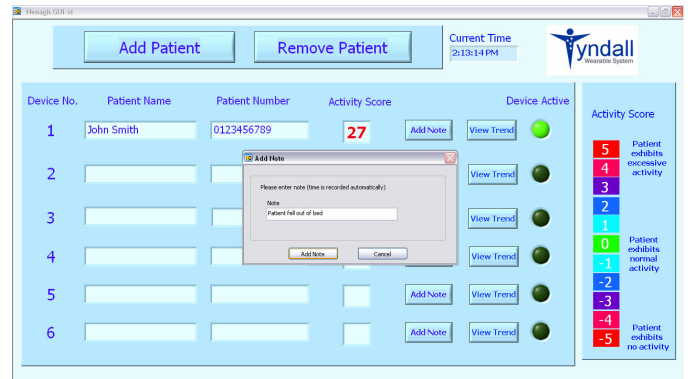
Hewagh GUI.vi

Add Patient

Remove Patient

Current Time
2:13:14 PM

Tyndall
Wearable System

| Device No. | Patient Name | Patient Number | Activity Score | | | Device Active |
|---|---|---|---|---|---|---|
| 1 | John Smith | 0123456789 | 27 | Add Note | View Trend | |
| 2 | | | | | View Trend | |
| 3 | | | | | View Trend | |
| 4 | | | | | View Trend | |
| 5 | | | | Add Note | View Trend | |
| 6 | | | | Add Note | View Trend | |

Add Note

Please enter note (time is recorded automatically)

Note
Patient fell out of bed

Add Note

Cancel

Activity Score

5
4
3
2
1
0
-1
-2
-3
-4
-5

Patient exhibits excessive activity

Patient exhibits normal activity

Patient exhibits no activity